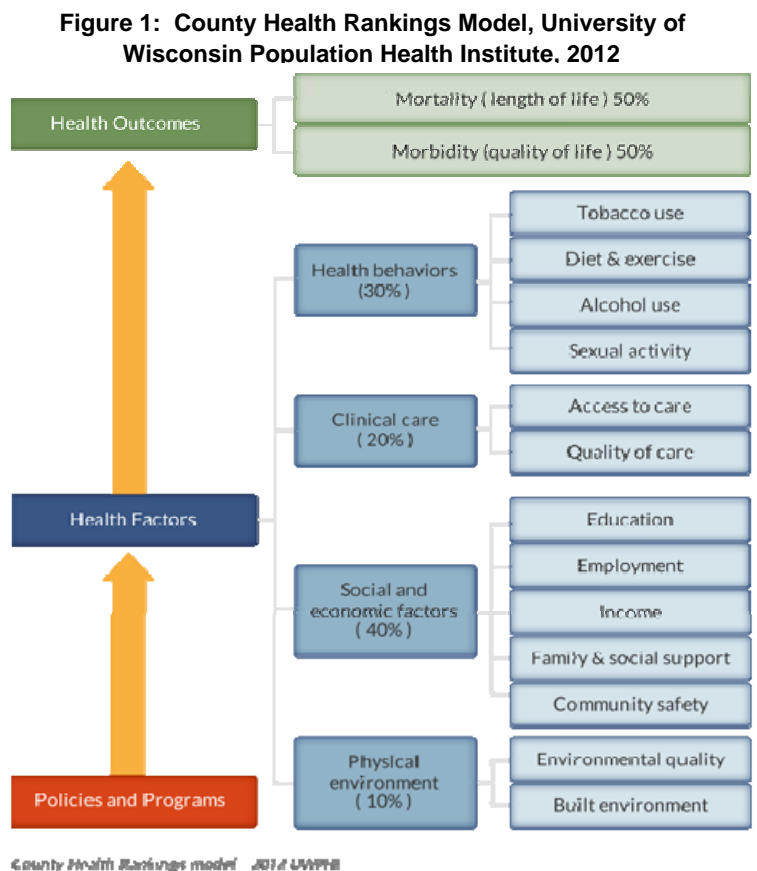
**Figure 1: County Health Rankings Model, University of Wisconsin Population Health Institute, 2012**

Health Outcomes

Mortality ( length of life ) 50%

Morbidity (quality of life ) 50%

Health behaviors (30% )

Tobacco use

Diet & exercise

Alcohol use

Sexual activity

Clinical care ( 20% )

Access to care

Quality of care

Health Factors

Social and economic factors ( 40% )

Education

Employment

Income

Family & social support

Community safety

Physical environment ( 10% )

Environmental quality

Built environment

Policies and Programs

County Health Rankings model 2012 UWPHI